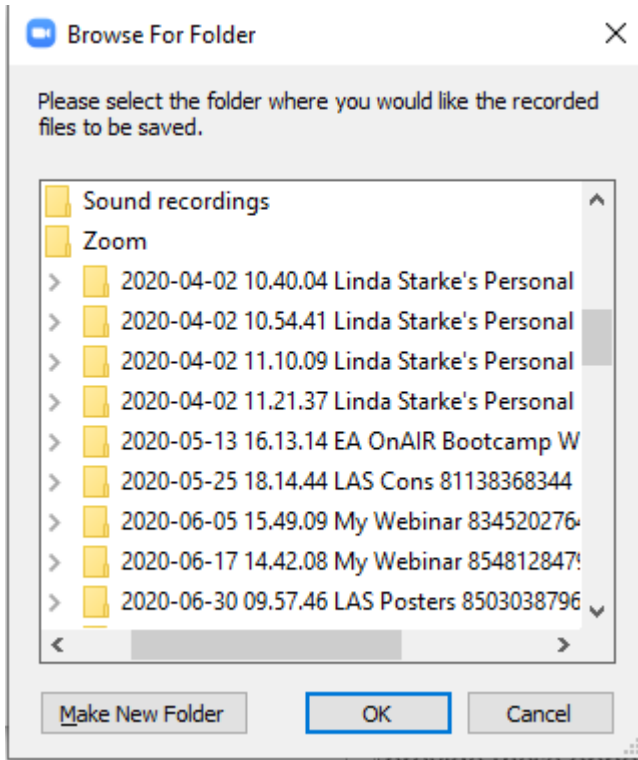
Browse For Folder

Please select the folder where you would like the recorded files to be saved.

Sound recordings
Zoom
2020-04-02 10.40.04 Linda Starke's Personal
2020-04-02 10.54.41 Linda Starke's Personal
2020-04-02 11.10.09 Linda Starke's Personal
2020-04-02 11.21.37 Linda Starke's Personal
2020-05-13 16.13.14 EA OnAIR Bootcamp W
2020-05-25 18.14.44 LAS Cons 81138368344
2020-06-05 15.49.09 My Webinar 834520276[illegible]
2020-06-17 14.42.08 My Webinar 854812847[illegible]
2020-06-30 09.57.46 LAS Posters 8503038796

Make New Folder
OK
Cancel